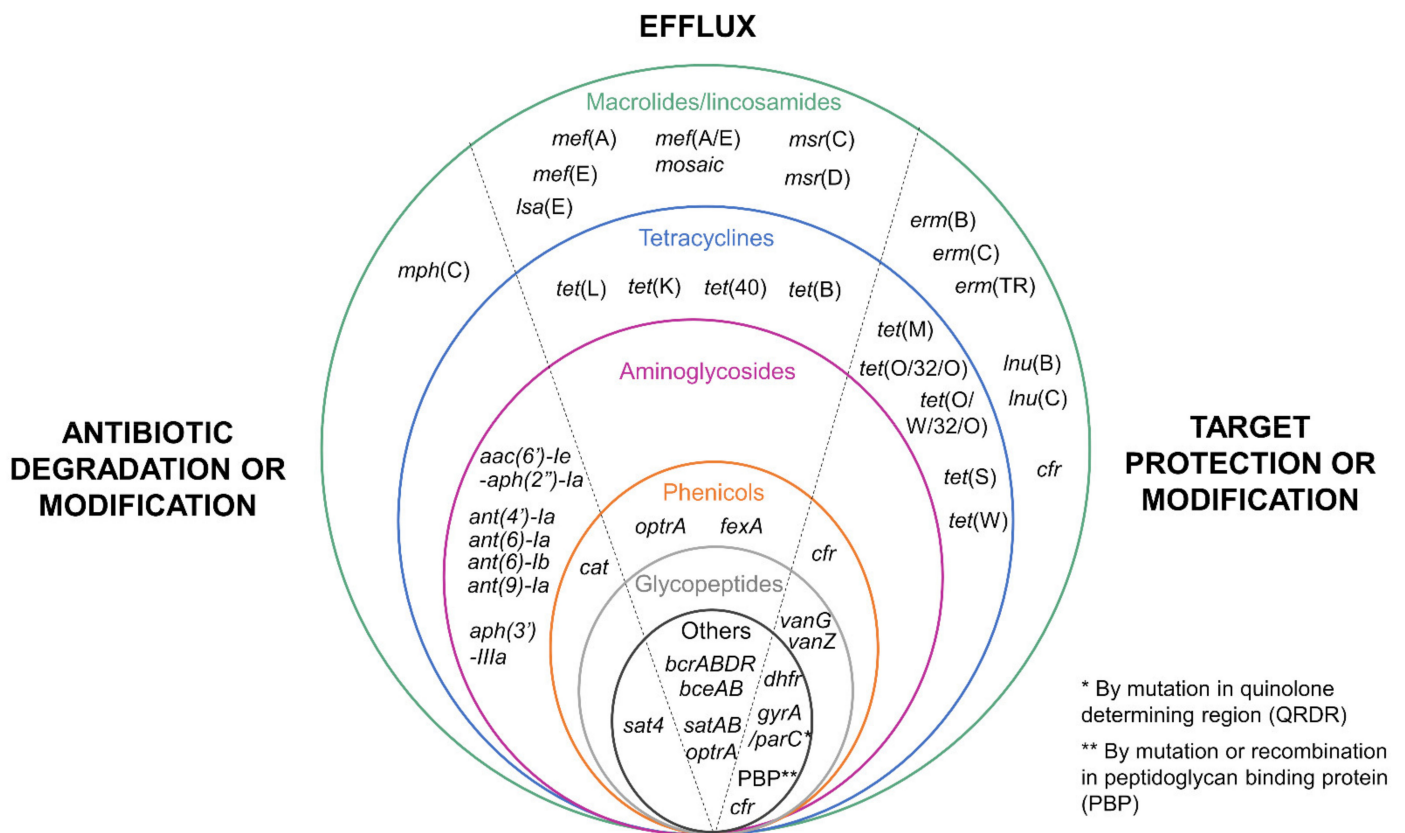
EFFLUX

Macrolides/lincosamides

mef(A)
mef(E)
lsa(E)
mef(A/E) mosaic
msr(C)
msr(D)

mph(C)

erm(B)
erm(C)
erm(TR)

Tetracyclines

tet(L) tet(K) tet(40) tet(B)

tet(M)
tet(O/32/O)
tet(O/W/32/O)
tet(S)
tet(W)

lnu(B)
lnu(C)
cfr

Aminoglycosides

ANTIBIOTIC DEGRADATION OR MODIFICATION

aac(6')-Ie -aph(2")-Ia
ant(4')-Ia
ant(6)-Ia
ant(6)-Ib
ant(9)-Ia
aph(3')-IIIa

TARGET PROTECTION OR MODIFICATION

Phenicols

optrA fexA
cat
cfr

Glycopeptides

vanG
vanZ

Others

bcrABDR
bceAB
sat4
satAB
optrA
dhfr
gyrA /parC*
PBP**
cfr

* By mutation in quinolone determining region (QRDR)

** By mutation or recombination in peptidoglycan binding protein (PBP)